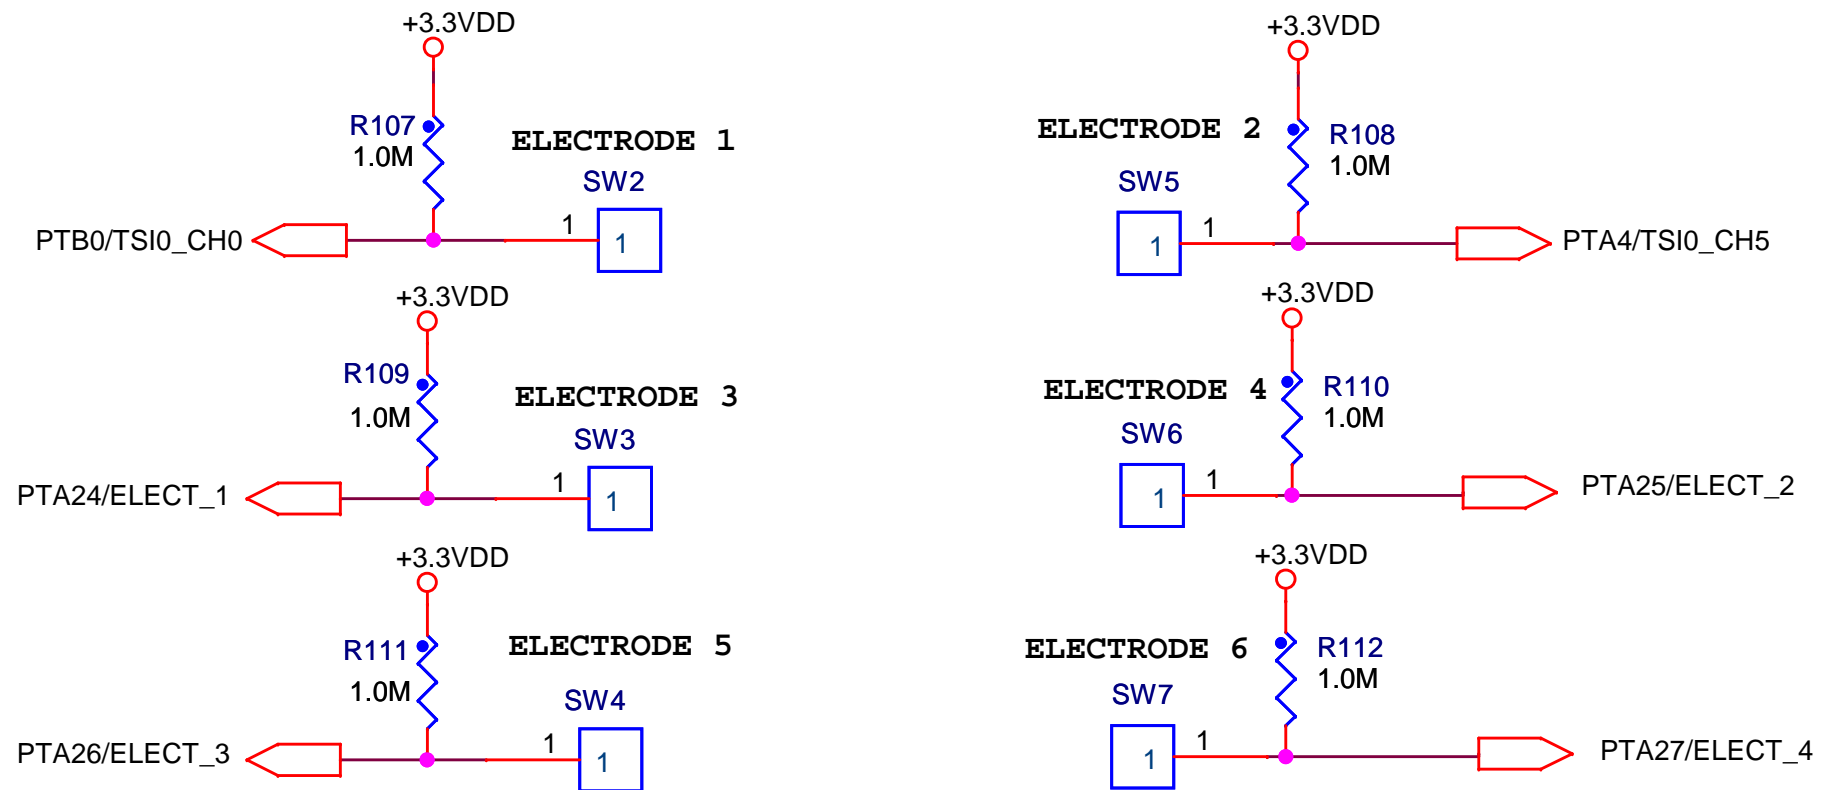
+3.3VDD
R107
1.0M
ELECTRODE 1
SW2
1
1
PTB0/TSI0_CH0

+3.3VDD
ELECTRODE 2
R108
1.0M
SW5
1
1
PTA4/TSI0_CH5

+3.3VDD
R109
1.0M
ELECTRODE 3
SW3
1
1
PTA24/ELECT_1

+3.3VDD
ELECTRODE 4
R110
1.0M
SW6
1
1
PTA25/ELECT_2

+3.3VDD
R111
1.0M
ELECTRODE 5
SW4
1
1
PTA26/ELECT_3

+3.3VDD
ELECTRODE 6
R112
1.0M
SW7
1
1
PTA27/ELECT_4